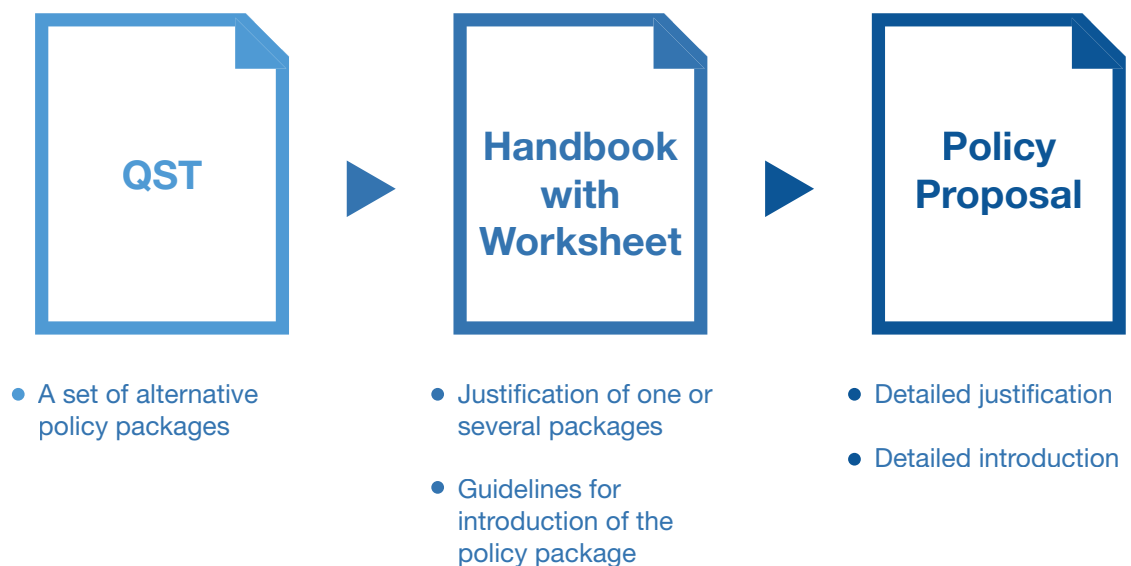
QST

- A set of alternative policy packages

Handbook with Worksheet

- Justification of one or several packages
- Guidelines for introduction of the policy package

Policy Proposal

- Detailed justification
- Detailed introduction